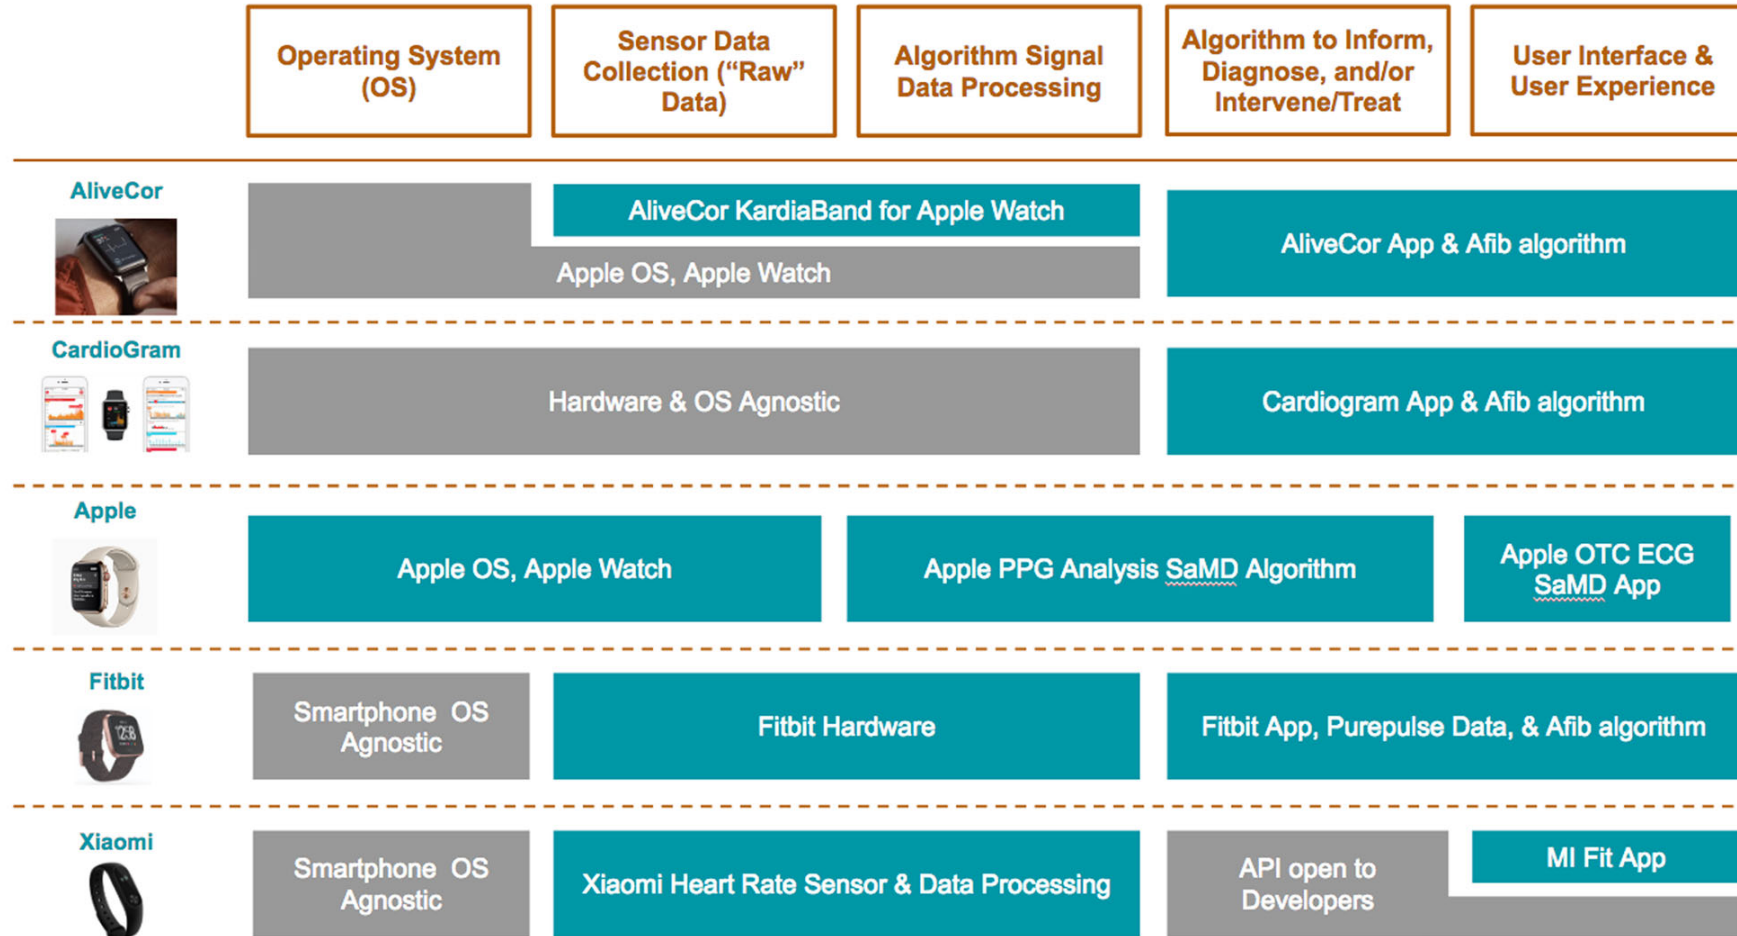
Operating System (OS)

Sensor Data Collection (“Raw” Data)

Algorithm Signal Data Processing

Algorithm to Inform, Diagnose, and/or Intervene/Treat

User Interface & User Experience

AliveCor

AliveCor KardiaBand for Apple Watch

Apple OS, Apple Watch

AliveCor App & Afib algorithm

CardioGram

Hardware & OS Agnostic

Cardiogram App & Afib algorithm

Apple

Apple OS, Apple Watch

Apple PPG Analysis SaMD Algorithm

Apple OTC ECG SaMD App

Fitbit

Smartphone OS Agnostic

Fitbit Hardware

Fitbit App, Purepulse Data, & Afib algorithm

Xiaomi

Smartphone OS Agnostic

Xiaomi Heart Rate Sensor & Data Processing

API open to Developers

MI Fit App